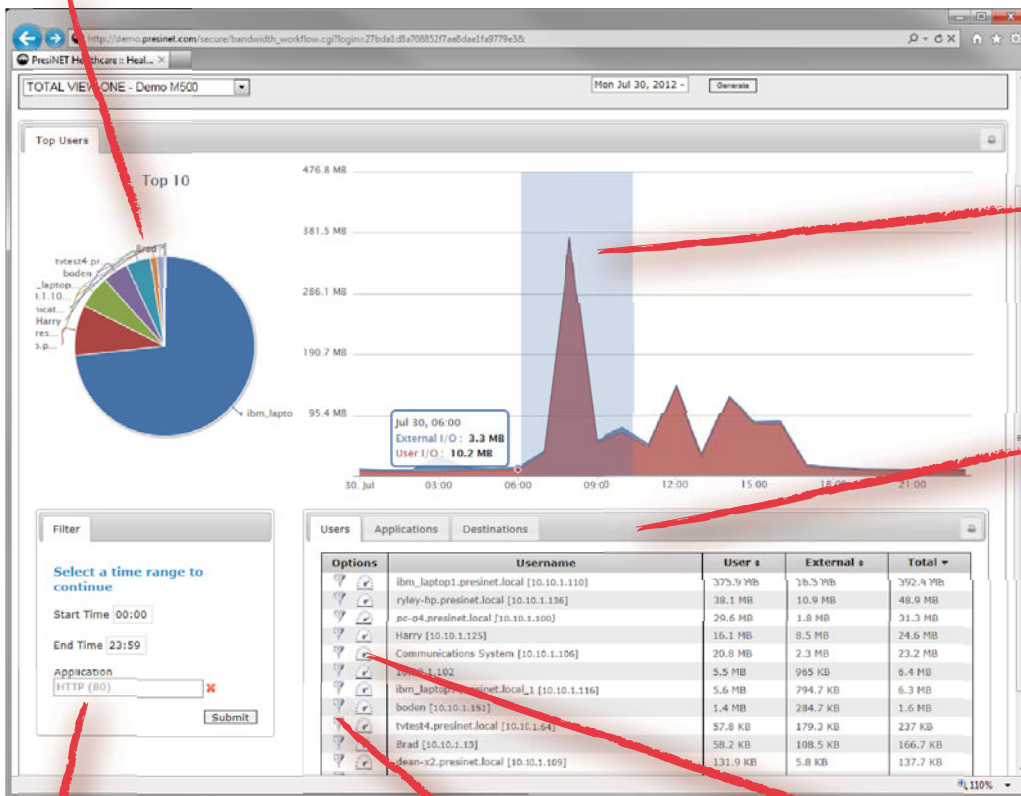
http://demo.presinet.com/secure/bandwidth_workflow.cgi?login=27bda1d8a708852f7ae8dae1fa9779e3&

PresiNET Healthcare :: Heal...

TOTAL VIEW ONE - Demo M500

Mon Jul 30, 2012 -

Generate

Top Users

Top 10

Brad
tvtest4.pr...
boden
_laptop...
.1.10...
icat...
Harry
res...
.p...
ibm_lapto

476.8 MB
381.5 MB
286.1 MB
190.7 MB
95.4 MB

Jul 30, 06:00
External I/O : 3.3 MB
User I/O : 10.2 MB

30. Jul
03:00
06:00
09:00
12:00
15:00
18:00
21:00

Filter

Select a time range to continue

Start Time 00:00

End Time 23:59

Application
HTTP (80)

Submit

Users | Applications | Destinations

| Options | Username | User | External | Total |
|---|---|---|---|---|
| | ibm_laptop1.presinet.local [10.10.1.110] | 375.9 MB | 16.5 MB | 392.4 MB |
| | ryley-hp.presinet.local [10.10.1.136] | 38.1 MB | 10.9 MB | 48.9 MB |
| | pc-04.presinet.local [10.10.1.108] | 29.6 MB | 1.8 MB | 31.3 MB |
| | Harry [10.10.1.125] | 16.1 MB | 8.5 MB | 24.6 MB |
| | Communications System [10.10.1.106] | 20.8 MB | 2.3 MB | 23.2 MB |
| | 10.10.1.102 | 5.5 MB | 965 KB | 6.4 MB |
| | ibm_laptop1.presinet.local_1 [10.10.1.116] | 5.6 MB | 794.7 KB | 6.3 MB |
| | boden [10.10.1.181] | 1.4 MB | 284.7 KB | 1.6 MB |
| | tvtest4.presinet.local [10.10.1.64] | 57.8 KB | 179.3 KB | 237 KB |
| | Brad [10.10.1.13] | 58.2 KB | 108.5 KB | 166.7 KB |
| | dean-x2.presinet.local [10.10.1.109] | 131.9 KB | 5.8 KB | 137.7 KB |

110%